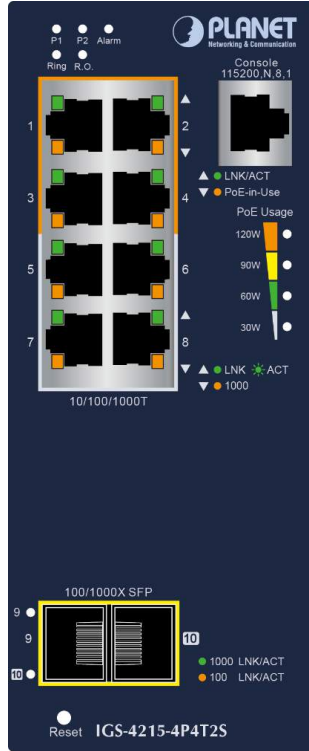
P1 P2 Alarm
Ring R.O.

PLANET
Networking & Communication

Console
115200,N,8,1

1 2
3 4
5 6
7 8

▲ LNK/ACT
▼ PoE-in-Use

PoE Usage
120W
90W
60W
30W

▲ LNK ACT
▼ 1000

10/100/1000T

100/1000X SFP

9
9
10
10

1000 LNK/ACT
100 LNK/ACT

Reset IGS-4215-4P4T2S